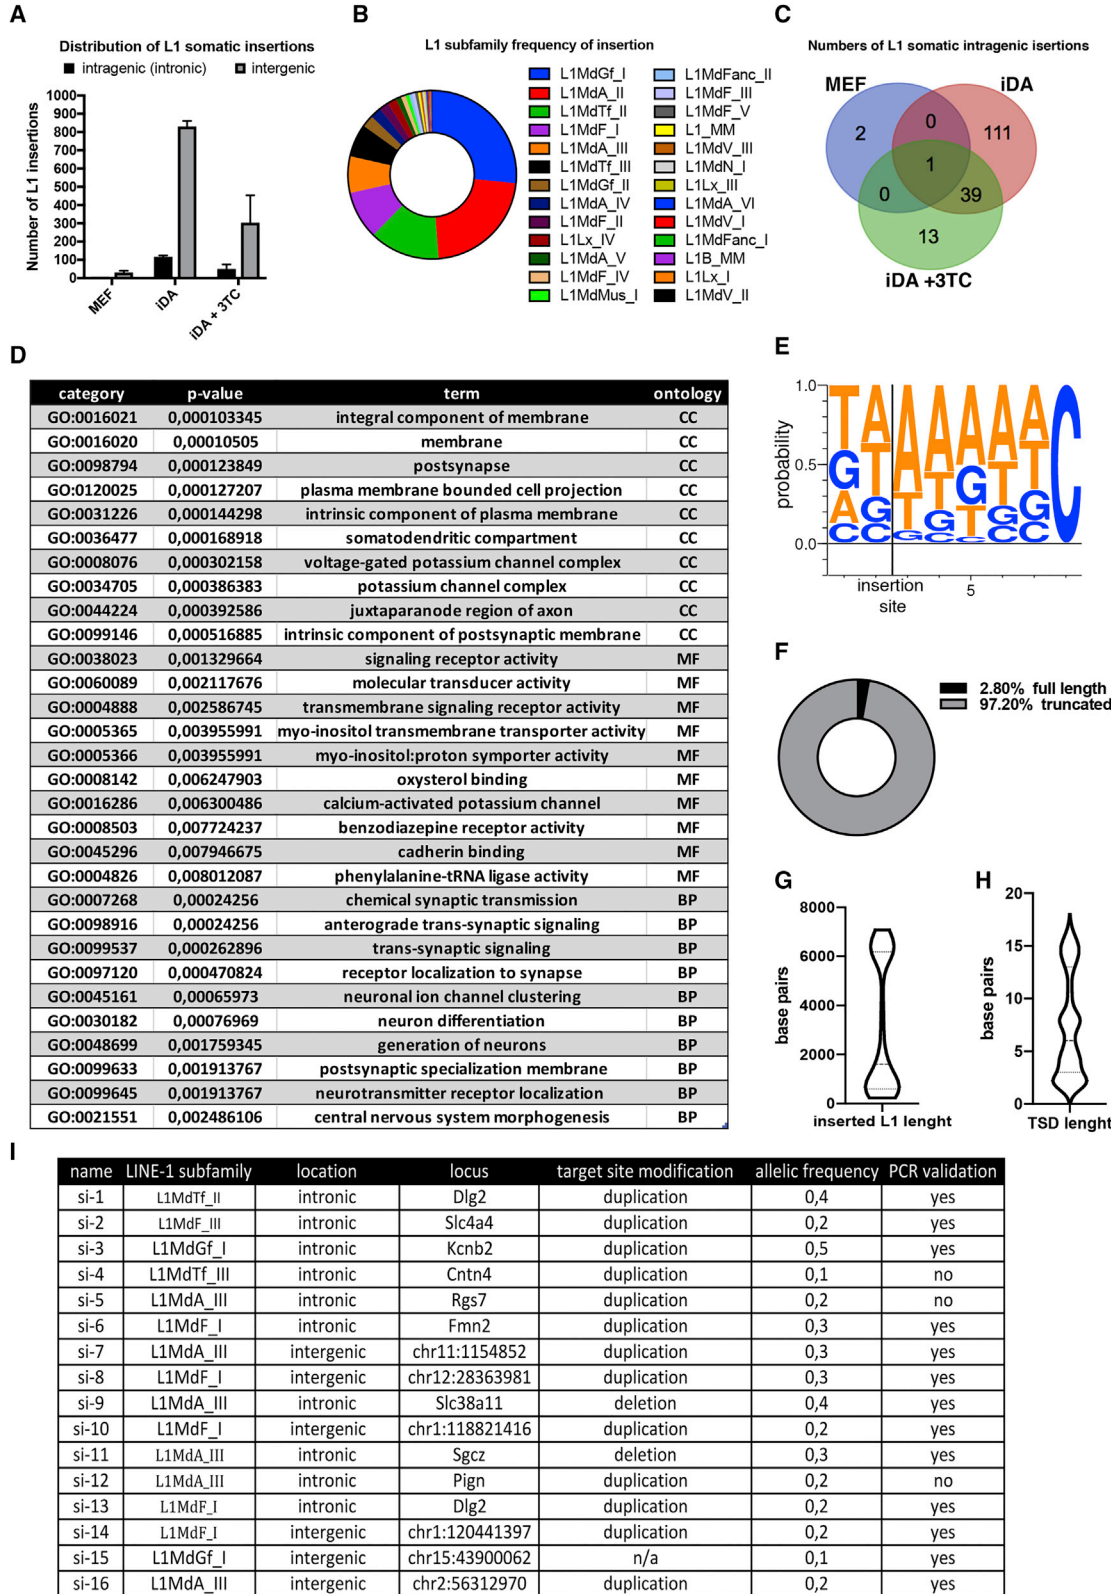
A

Distribution of L1 somatic insertions

intragenic (intronic) intergenic

Number of L1 insertions

1000
900
800
700
600
500
400
300
200
100
0

MEF iDA iDA + 3TC

B

L1 subfamily frequency of insertion

L1MdGf_I
L1MdA_II
L1MdTf_II
L1MdF_I
L1MdA_III
L1MdTf_III
L1MdGf_II
L1MdA_IV
L1MdF_II
L1Lx_IV
L1MdA_V
L1MdF_IV
L1MdMus_I
L1MdFanc_II
L1MdF_III
L1MdF_V
L1_MM
L1MdV_III
L1MdN_I
L1Lx_III
L1MdA_VI
L1MdV_I
L1MdFanc_I
L1B_MM
L1Lx_I
L1MdV_II

C

Numbers of L1 somatic intragenic isertions

MEF iDA

2 0 111 1 0 39 13

iDA +3TC

D

| category | p-value | term | ontology |
|---|---|---|---|
| GO:0016021 | 0,000103345 | integral component of membrane | CC |
| GO:0016020 | 0,00010505 | membrane | CC |
| GO:0098794 | 0,000123849 | postsynapse | CC |
| GO:0120025 | 0,000127207 | plasma membrane bounded cell projection | CC |
| GO:0031226 | 0,000144298 | intrinsic component of plasma membrane | CC |
| GO:0036477 | 0,000168918 | somatodendritic compartment | CC |
| GO:0008076 | 0,000302158 | voltage-gated potassium channel complex | CC |
| GO:0034705 | 0,000386383 | potassium channel complex | CC |
| GO:0044224 | 0,000392586 | juxtaparanode region of axon | CC |
| GO:0099146 | 0,000516885 | intrinsic component of postsynaptic membrane | CC |
| GO:0038023 | 0,001329664 | signaling receptor activity | MF |
| GO:0060089 | 0,002117676 | molecular transducer activity | MF |
| GO:0004888 | 0,002586745 | transmembrane signaling receptor activity | MF |
| GO:0005365 | 0,003955991 | myo-inositol transmembrane transporter activity | MF |
| GO:0005366 | 0,003955991 | myo-inositol:proton symporter activity | MF |
| GO:0008142 | 0,006247903 | oxysterol binding | MF |
| GO:0016286 | 0,006300486 | calcium-activated potassium channel | MF |
| GO:0008503 | 0,007724237 | benzodiazepine receptor activity | MF |
| GO:0045296 | 0,007946675 | cadherin binding | MF |
| GO:0004826 | 0,008012087 | phenylalanine-tRNA ligase activity | MF |
| GO:0007268 | 0,00024256 | chemical synaptic transmission | BP |
| GO:0098916 | 0,00024256 | anterograde trans-synaptic signaling | BP |
| GO:0099537 | 0,000262896 | trans-synaptic signaling | BP |
| GO:0097120 | 0,000470824 | receptor localization to synapse | BP |
| GO:0045161 | 0,00065973 | neuronal ion channel clustering | BP |
| GO:0030182 | 0,00076969 | neuron differentiation | BP |
| GO:0048699 | 0,001759345 | generation of neurons | BP |
| GO:0099633 | 0,001913767 | postsynaptic specialization membrane | BP |
| GO:0099645 | 0,001913767 | neurotransmitter receptor localization | BP |
| GO:0021551 | 0,002486106 | central nervous system morphogenesis | BP |

E

1.0
probability
0.5
0.0
insertion site
5

F

2.80% full length
97.20% truncated

G

8000
6000
4000
2000
0
base pairs
inserted L1 lenght

H

20
15
10
5
0
base pairs
TSD lenght

I

| name | LINE-1 subfamily | location | locus | target site modification | allelic frequency | PCR validation |
|---|---|---|---|---|---|---|
| si-1 | L1MdTf_II | intronic | Dlg2 | duplication | 0,4 | yes |
| si-2 | L1MdF_III | intronic | Slc4a4 | duplication | 0,2 | yes |
| si-3 | L1MdGf_I | intronic | Kcnb2 | duplication | 0,5 | yes |
| si-4 | L1MdTf_III | intronic | Cntn4 | duplication | 0,1 | no |
| si-5 | L1MdA_III | intronic | Rgs7 | duplication | 0,2 | no |
| si-6 | L1MdF_I | intronic | Fmn2 | duplication | 0,3 | yes |
| si-7 | L1MdA_III | intergenic | chr11:1154852 | duplication | 0,3 | yes |
| si-8 | L1MdF_I | intergenic | chr12:28363981 | duplication | 0,3 | yes |
| si-9 | L1MdA_III | intronic | Slc38a11 | deletion | 0,4 | yes |
| si-10 | L1MdF_I | intergenic | chr1:118821416 | duplication | 0,2 | yes |
| si-11 | L1MdA_III | intronic | Sgcz | deletion | 0,3 | yes |
| si-12 | L1MdA_III | intronic | Pign | duplication | 0,2 | no |
| si-13 | L1MdF_I | intronic | Dlg2 | duplication | 0,2 | yes |
| si-14 | L1MdF_I | intergenic | chr1:120441397 | duplication | 0,2 | yes |
| si-15 | L1MdGf_I | intergenic | chr15:43900062 | n/a | 0,1 | yes |
| si-16 | L1MdA_III | intergenic | chr2:56312970 | duplication | 0,2 | yes |